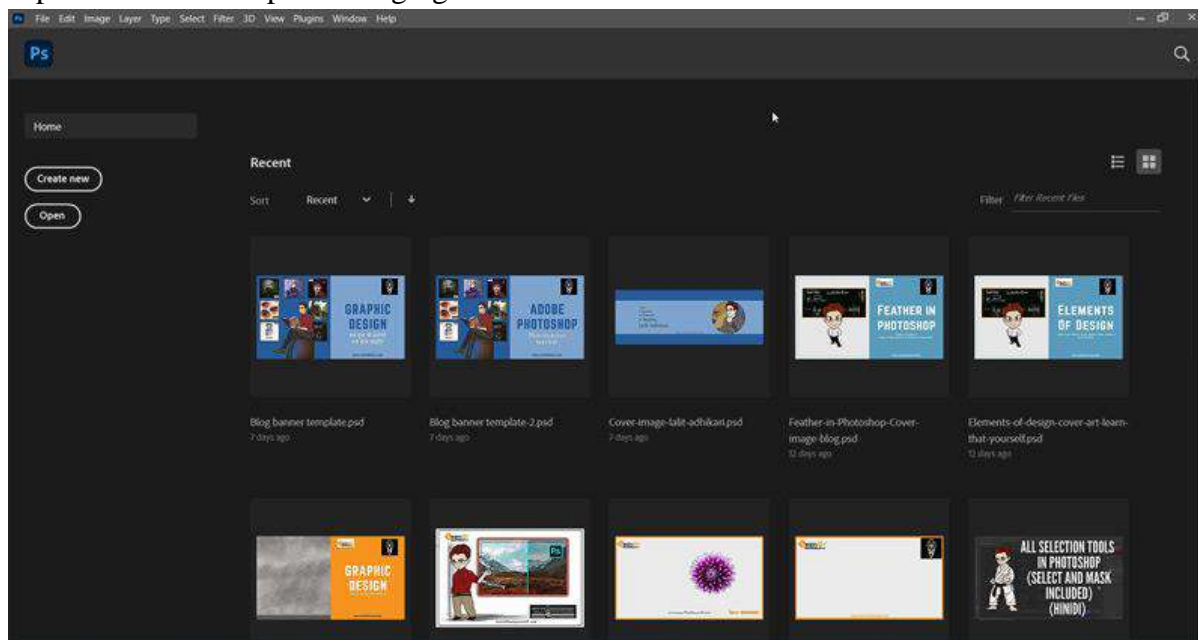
File Edit Image Layer Type Select Filter 3D View Plugins Window Help

Ps

Home

Create new

Open

Recent

Sort Recent

Filter Filter Recent Files

GRAPHIC DESIGN

ADOBE PHOTOSHOP

FEATHER IN PHOTOSHOP

ELEMENTS OF DESIGN

Blog banner template.psd
7 days ago

Blog banner template-2.psd
7 days ago

Cover-image-lalit-adhikari.psd
7 days ago

Feather-in-Photoshop-Cover-image-blog.psd
12 days ago

Elements-of-design-cover-art-learn-that-yourself.psd
12 days ago

GRAPHIC DESIGN

ALL SELECTION TOOLS IN PHOTOSHOP (SELECT AND MASK INCLUDED) (HINIDI)